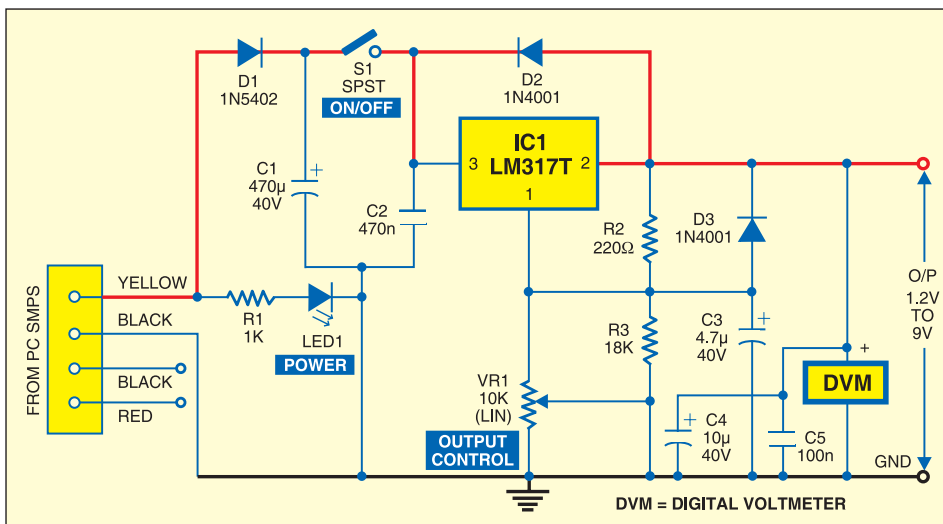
D1
1N5402

S1
SPST
ON/OFF

D2
1N4001

IC1
LM317T

3
2
1

C1
470µ
40V

C2
470n

R2
220Ω

D3
1N4001

O/P
1.2V
TO
9V

FROM PC SMPS

YELLOW
BLACK
BLACK
RED

R1
1K

LED1
POWER

R3
18K

C3
4.7µ
40V

+

DVM

VR1
10K
(LIN)

OUTPUT
CONTROL

C4
10µ
40V

C5
100n

GND

DVM = DIGITAL VOLTMETER